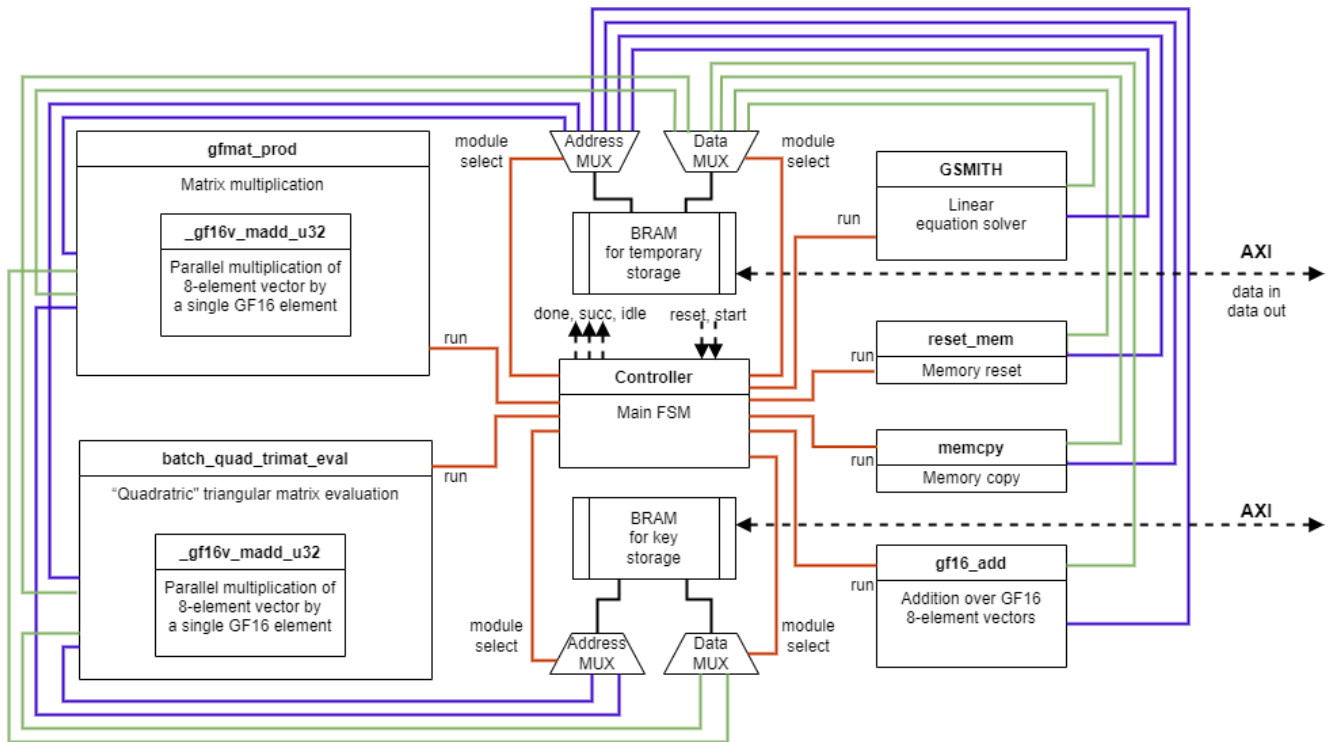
module select

Address MUX

Data MUX

module select

gfmat_prod

Matrix multiplication

_gf16v_madd_u32

Parallel multiplication of 8-element vector by a single GF16 element

BRAM for temporary storage

GSMITH

Linear equation solver

run

AXI

data in data out

done, succ, idle

reset, start

run

Controller

Main FSM

reset_mem

Memory reset

run

memcpy

Memory copy

run

batch_quad_trimat_eval

"Quadratric" triangular matrix evaluation

run

_gf16v_madd_u32

Parallel multiplication of 8-element vector by a single GF16 element

BRAM for key storage

AXI

gf16_add

run

Addition over GF16 8-element vectors

module select

Address MUX

Data MUX

module select